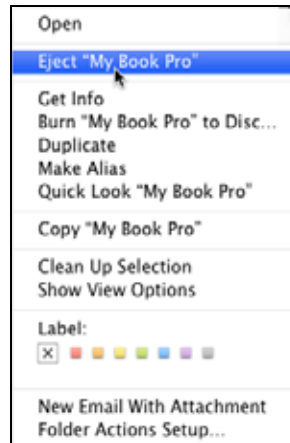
Open

Eject "My Book Pro"

Get Info
Burn "My Book Pro" to Disc...
Duplicate
Make Alias
Quick Look "My Book Pro"

Copy "My Book Pro"

Clean Up Selection
Show View Options

Label:
×

New Email With Attachment
Folder Actions Setup...